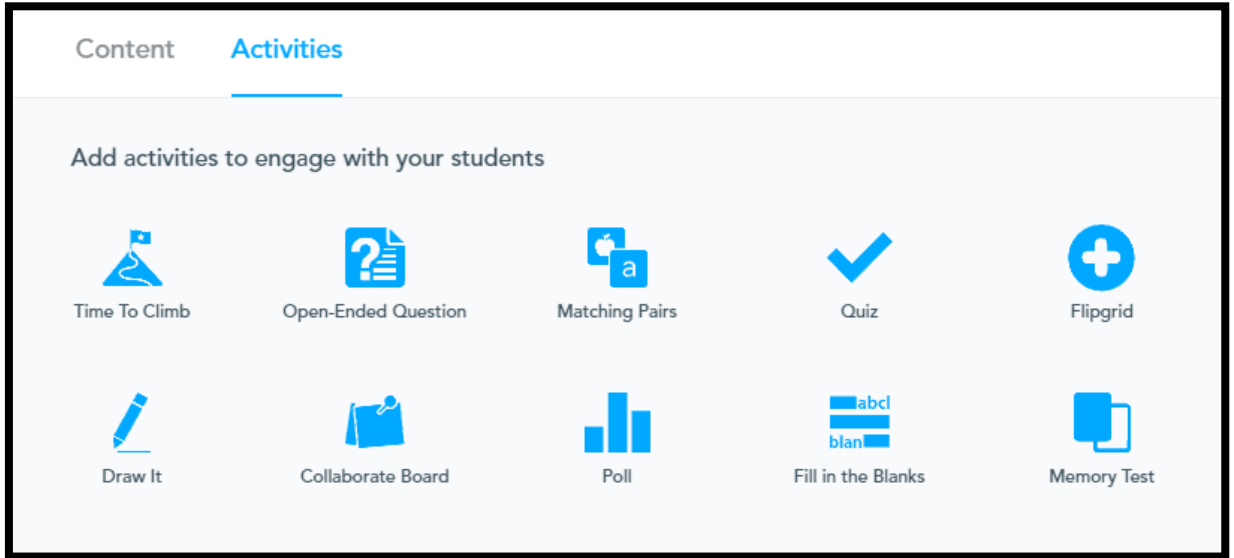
Content Activities

Add activities to engage with your students

?

a

Time To Climb

Open-Ended Question

Matching Pairs

Quiz

Flipgrid

abcl

blan

Draw It

Collaborate Board

Poll

Fill in the Blanks

Memory Test